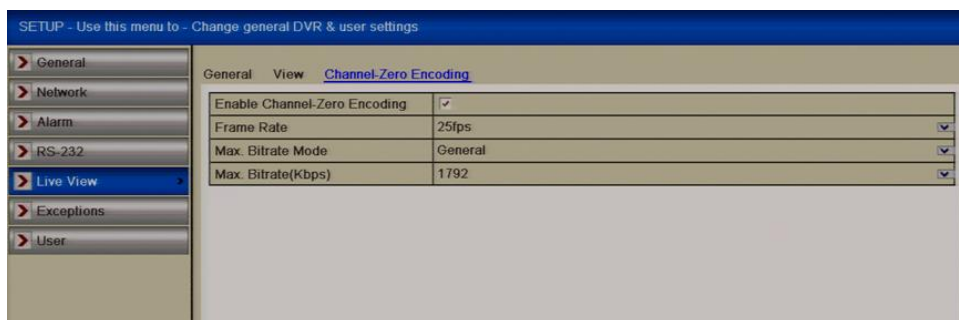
SETUP - Use this menu to - Change general DVR & user settings

General
Network
Alarm
RS-232
Live View
Exceptions
User

General View Channel-Zero Encoding

| Enable Channel-Zero Encoding | ✓ |
|---|---|
| Frame Rate | 25fps |
| Max. Bitrate Mode | General |
| Max. Bitrate(Kbps) | 1792 |